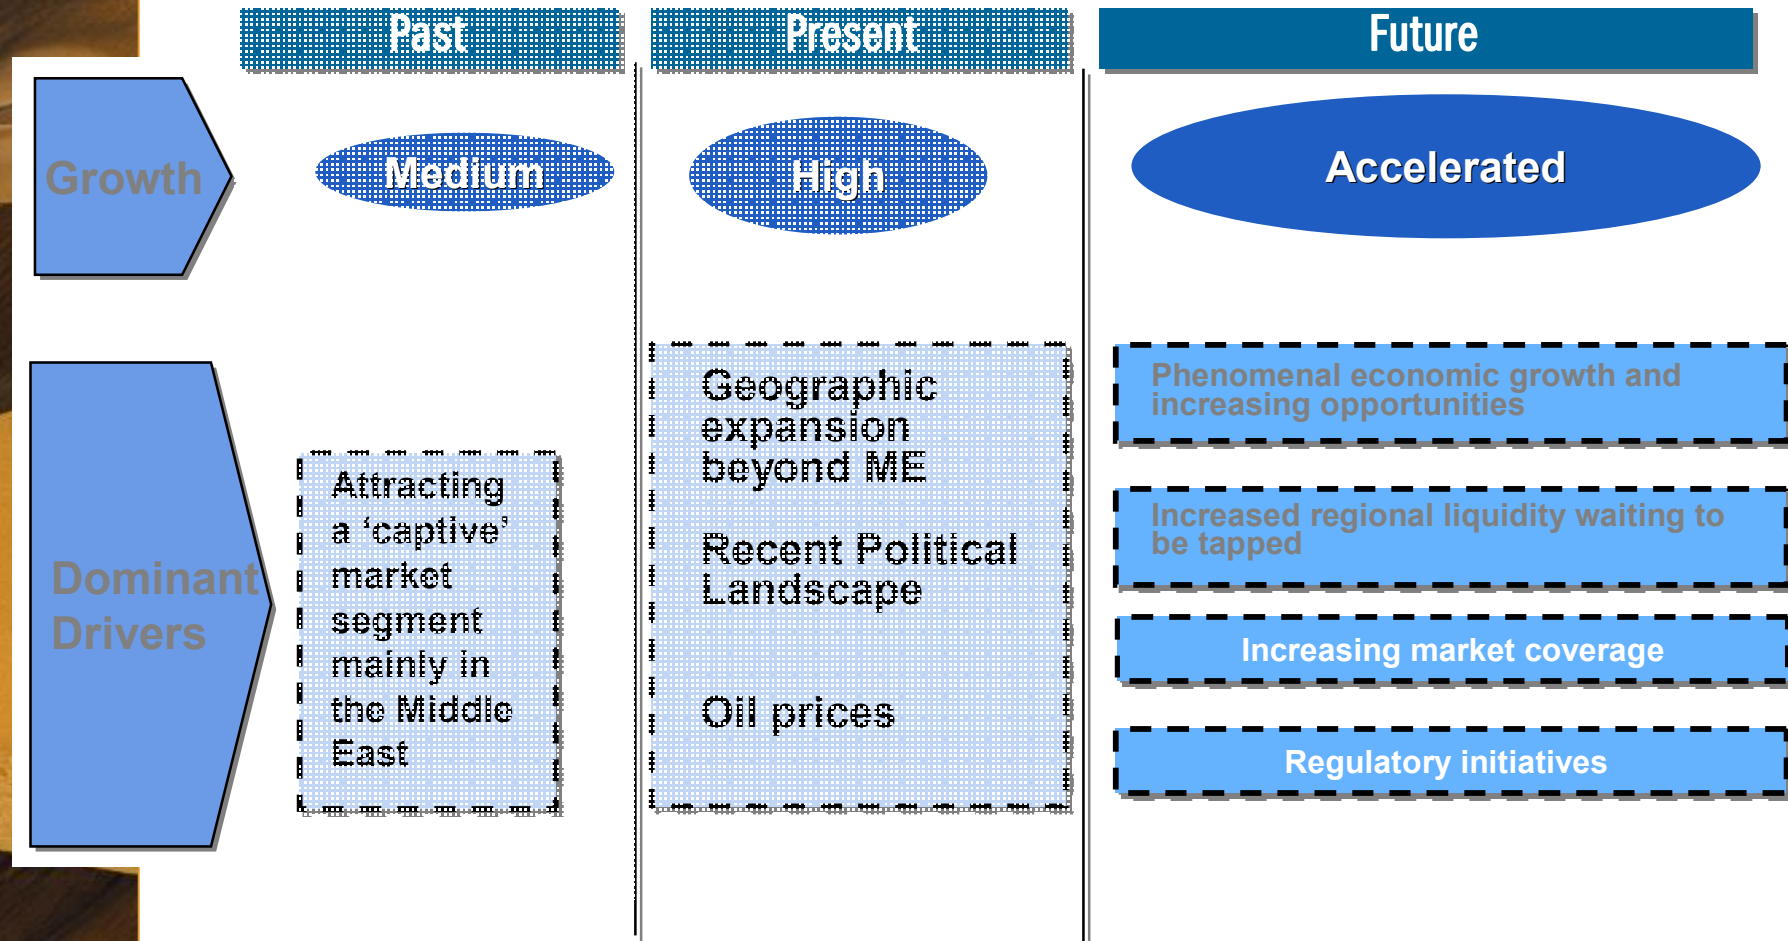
Past

Present

Future

Growth

Medium

High

Accelerated

Dominant Drivers

Attracting a 'captive' market segment mainly in the Middle East

Geographic expansion beyond ME

Recent Political Landscape

Oil prices

Phenomenal economic growth and increasing opportunities

Increased regional liquidity waiting to be tapped

Increasing market coverage

Regulatory initiatives